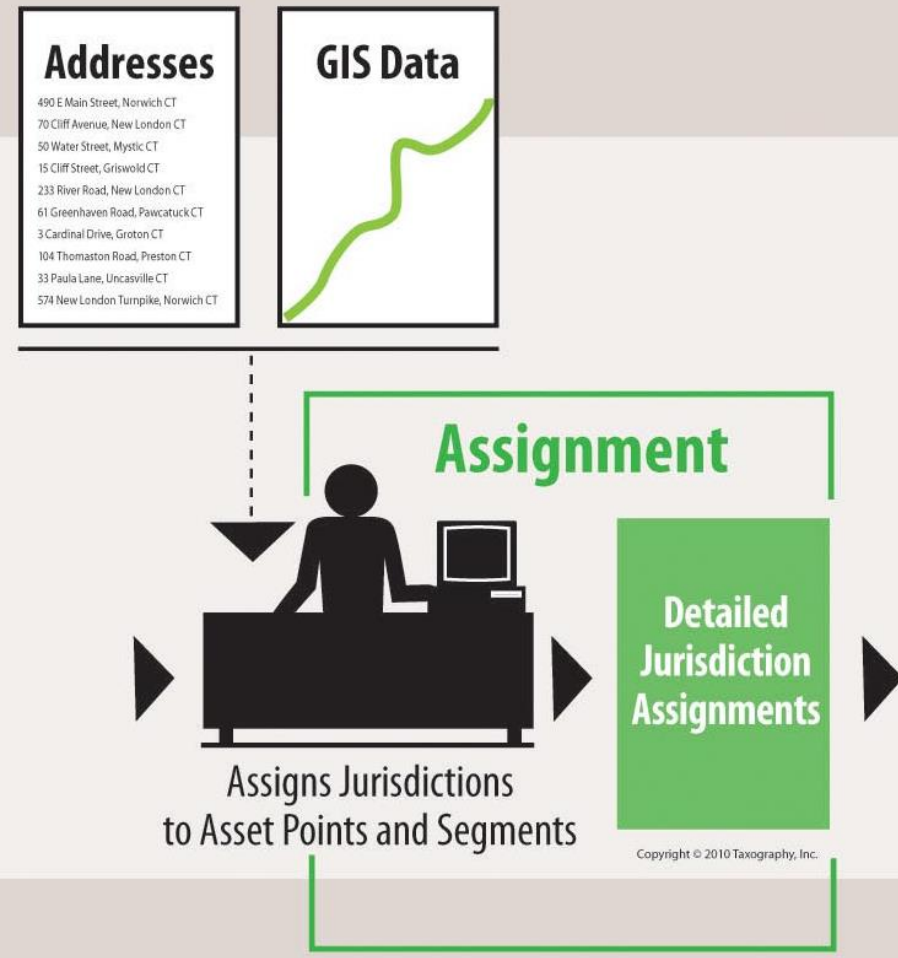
Addresses

490 E Main Street, Norwich CT
70 Cliff Avenue, New London CT
50 Water Street, Mystic CT
15 Cliff Street, Griswold CT
233 River Road, New London CT
61 Greenhaven Road, Pawcatuck CT
3 Cardinal Drive, Groton CT
104 Thomaston Road, Preston CT
33 Paula Lane, Uncasville CT
574 New London Turnpike, Norwich CT

GIS Data

Assignment

Detailed Jurisdiction Assignments

Assigns Jurisdictions to Asset Points and Segments

Copyright © 2010 Taxography, Inc.